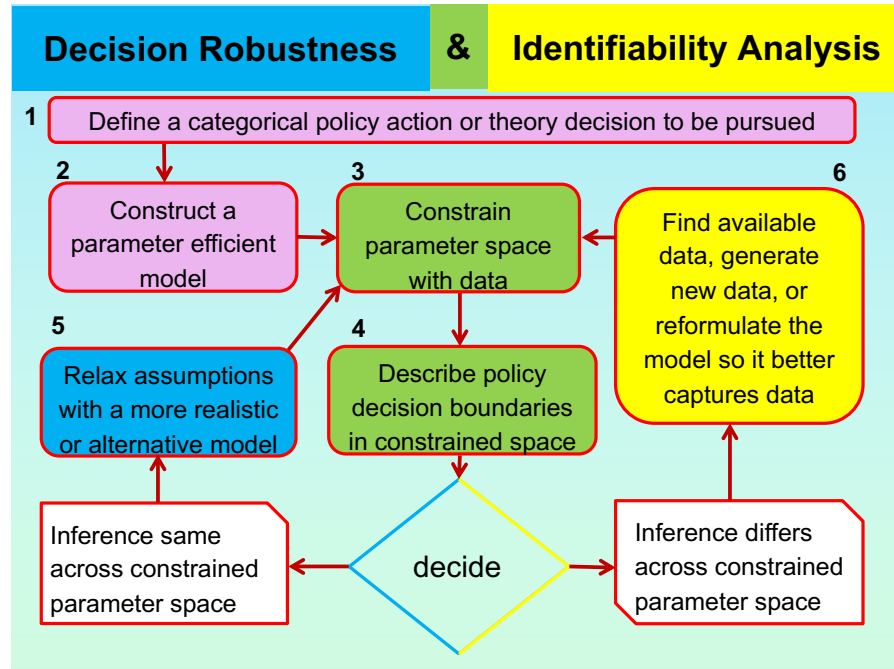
Decision Robustness & Identifiability Analysis

1 Define a categorical policy action or theory decision to be pursued

2 Construct a parameter efficient model

3 Constrain parameter space with data

6 Find available data, generate new data, or reformulate the model so it better captures data

5 Relax assumptions with a more realistic or alternative model

4 Describe policy decision boundaries in constrained space

decide

Inference same across constrained parameter space

Inference differs across constrained parameter space